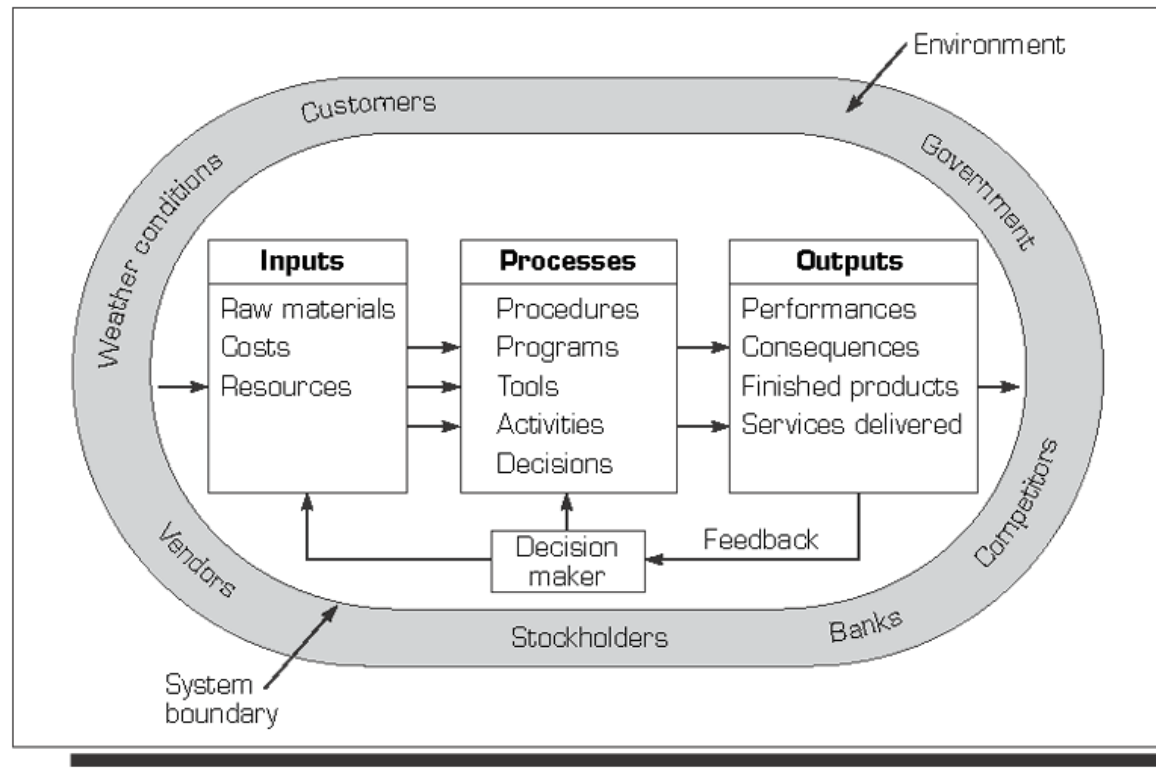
Environment

Customers

Government

Weather conditions

Inputs
Raw materials
Costs
Resources

Processes
Procedures
Programs
Tools
Activities
Decisions

Outputs
Performances
Consequences
Finished products
Services delivered

Competitors

Vendors

Decision maker

Feedback

Stockholders

Banks

System boundary